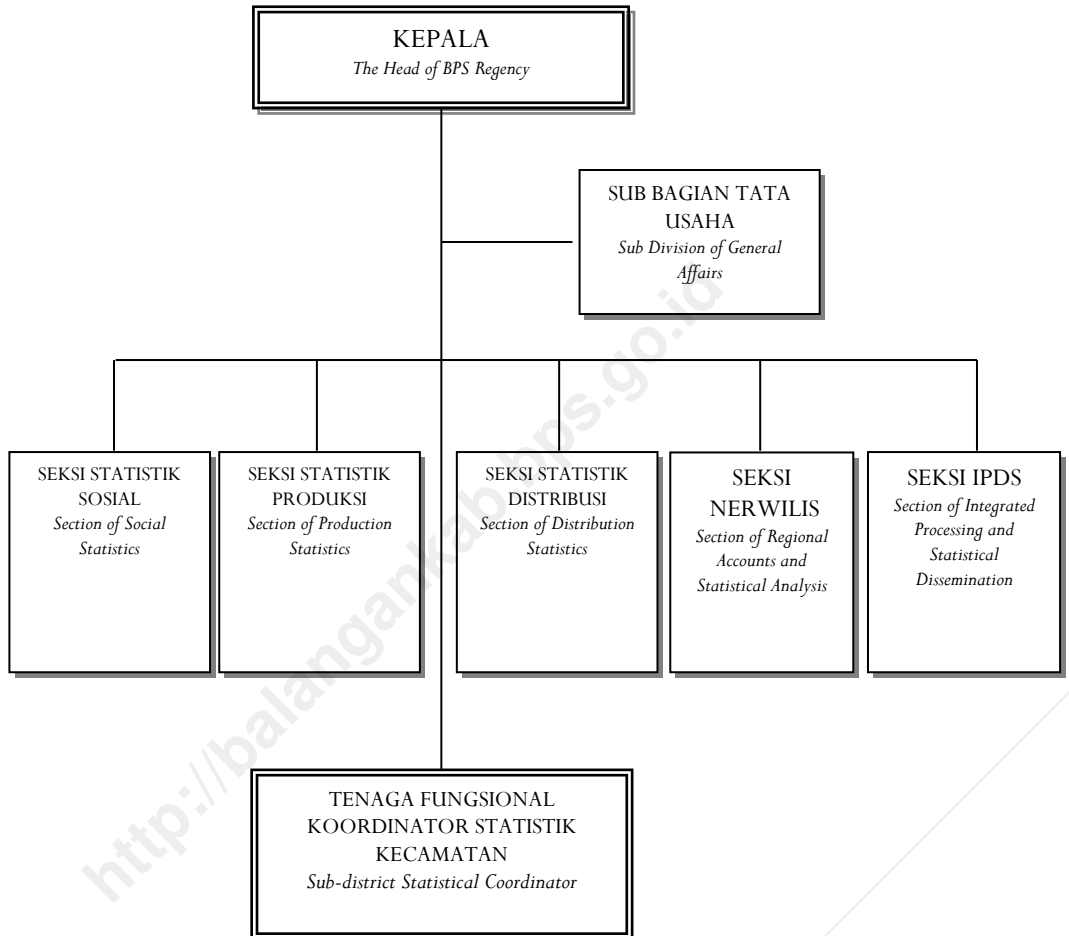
KEPALA
*The Head of BPS Regency*

SUB BAGIAN TATA USAHA
*Sub Division of General Affairs*

SEKSI STATISTIK SOSIAL
*Section of Social Statistics*

SEKSI STATISTIK PRODUKSI
*Section of Production Statistics*

SEKSI STATISTIK DISTRIBUSI
*Section of Distribution Statistics*

SEKSI NERWILIS
*Section of Regional Accounts and Statistical Analysis*

SEKSI IPDS
*Section of Integrated Processing and Statistical Dissemination*

TENAGA FUNGSIONAL KOORDINATOR STATISTIK KECAMATAN
*Sub-district Statistical Coordinator*

http://balangankab.bps.go.id